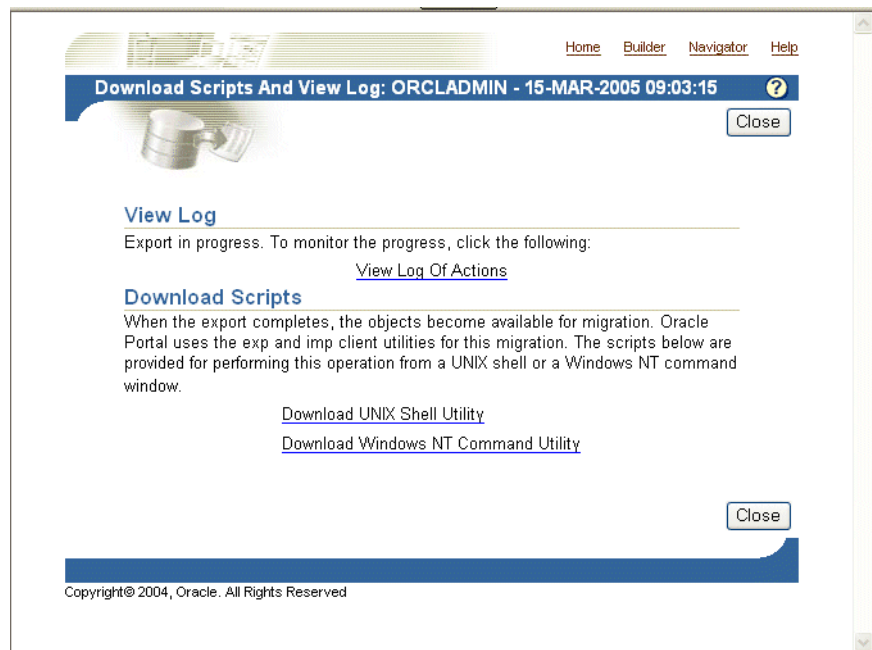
Home Builder Navigator Help

Download Scripts And View Log: ORCLADMIN - 15-MAR-2005 09:03:15

Close

View Log

Export in progress. To monitor the progress, click the following:

View Log Of Actions

Download Scripts

When the export completes, the objects become available for migration. Oracle Portal uses the exp and imp client utilities for this migration. The scripts below are provided for performing this operation from a UNIX shell or a Windows NT command window.

Download UNIX Shell Utility

Download Windows NT Command Utility

Close

Copyright© 2004, Oracle. All Rights Reserved